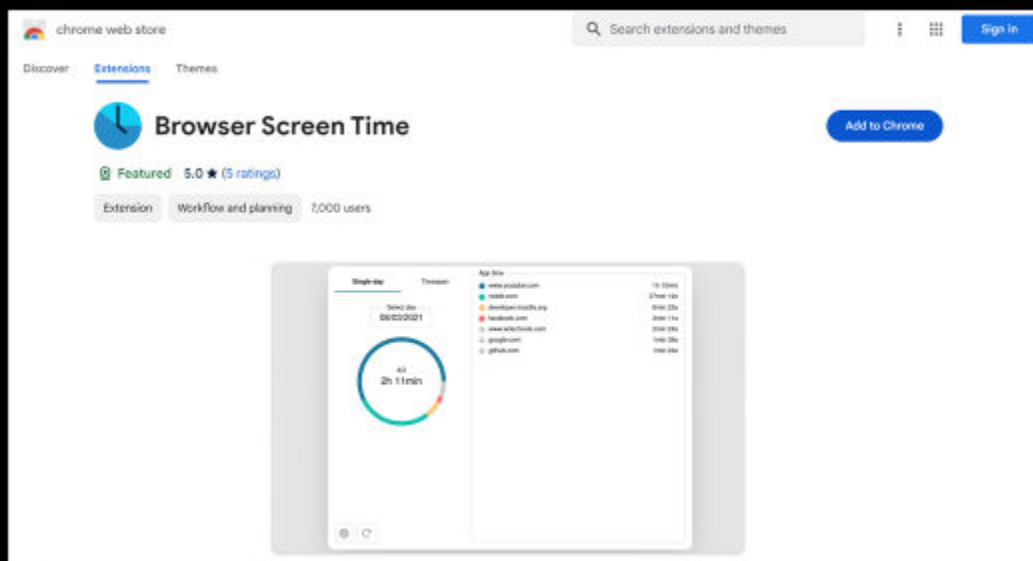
chrome web store

Search extensions and themes

Sign in

Discover Extensions Themes

Browser Screen Time

Add to Chrome

Featured 5.0 ★ (5 ratings)

Extension Workflow and planning 7,000 users

Single day Timespan

Select day
09/03/2021

All
2h 11min

App time

www.youtube.com
reddit.com
developer.mozilla.org
facebook.com
www.w3schools.com
google.com
github.com

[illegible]
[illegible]
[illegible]
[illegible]
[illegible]
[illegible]
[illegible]